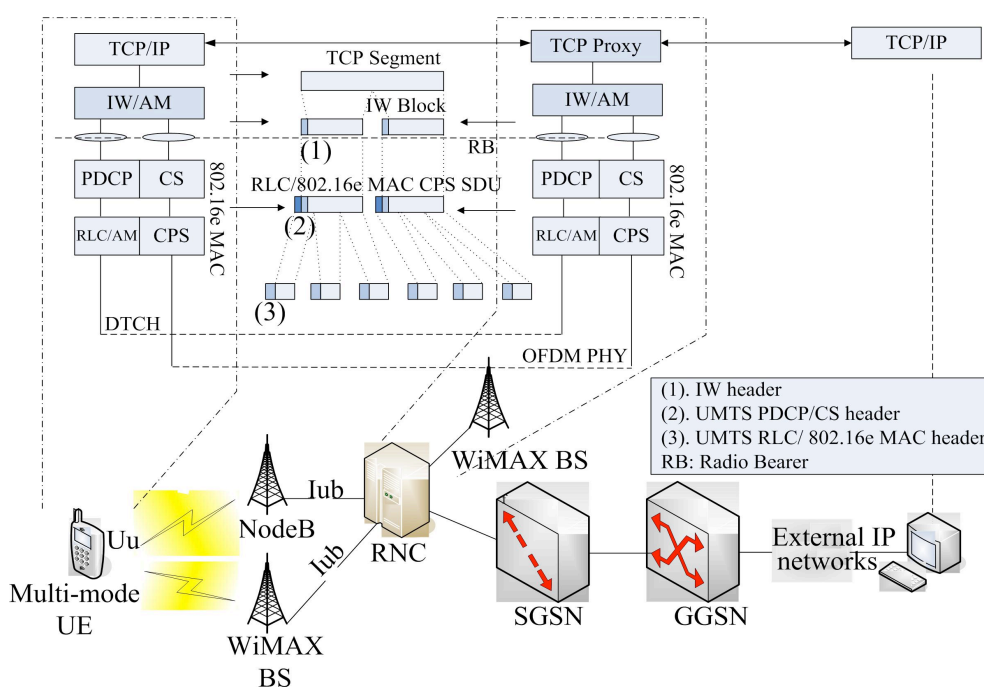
TCP/IP

TCP Segment

TCP Proxy

TCP/IP

IW/AM

IW Block

IW/AM

(1)

RB

PDCP

CS

802.16e MAC

RLC/802.16e MAC CPS SDU

PDCP

CS

802.16e MAC

RLC/AM

CPS

(2)

RLC/AM

CPS

(3)

DTCH

OFDM PHY

(1). IW header
(2). UMTS PDCP/CS header
(3). UMTS RLC/ 802.16e MAC header
RB: Radio Bearer

WiMAX BS

Iub

NodeB

Uu

Iub

RNC

Multi-mode UE

WiMAX BS

SGSN

GGSN

External IP networks